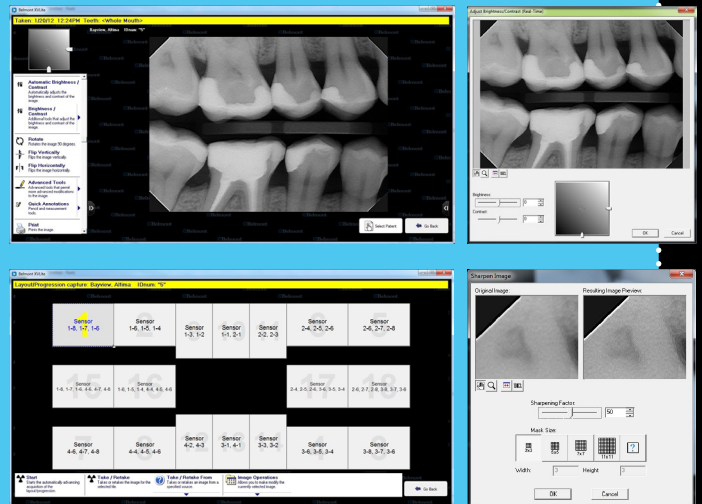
Schick XrLite

Time: 12/9/12 12:24PM Teeth: <Whole Mouth>

Bayview, Althea ID num: "5"

Automatic Brightness / Contrast
Automatically adjusts the brightness and contrast of the image

Brightness / Contrast
Additional tools that adjust the brightness and contrast of the image

Rotate
Rotates the image 90 degrees

Flip Vertically
Flips the image vertically

Flip Horizontally
Flips the image horizontally

Advanced Tools
Advanced tools that provide more advanced modifications to the image

Quick Annotations
Pencil and measurement tools

Print
Prints the image

Select Patient

Go Back

Adjust Brightness/Contrast (Real Time)

Brightness:
0

Contrast:
0

OK

Cancel

Schick XrLite

Layout/Progression capture: Bayview, Althea ID num: "5"

| Sensor 1-8, 1-7, 1-6 | Sensor 1-6, 1-5, 1-4 | Sensor 1-3, 1-2 | Sensor 1-1, 2-1 | Sensor 2-2, 2-3 | Sensor 2-4, 2-5, 2-6 | Sensor 2-6, 2-7, 2-8 |
|---|---|---|---|---|---|---|
| Sensor 1-8, 1-7, 1-6, 4-6, 4-7, 4-8 | Sensor 1-6, 1-5, 1-4, 4-4, 4-5, 4-6 | | | | Sensor 2-4, 2-5, 2-6, 3-6, 3-5, 3-4 | Sensor 2-6, 2-7, 2-8, 3-8, 3-7, 3-6 |
| Sensor 4-6, 4-7, 4-8 | Sensor 4-4, 4-5, 4-6 | Sensor 4-2, 4-3 | Sensor 3-1, 4-1 | Sensor 3-3, 3-2 | Sensor 3-6, 3-5, 3-4 | Sensor 3-8, 3-7, 3-6 |

Start
Starts the automatically advancing acquisition of the layout/progression

Take / Retake
Takes or retakes the image for the selected tile

Take / Retake From
Takes or retakes an image from a specified source

Image Operations
Allows you to make modify the currently selected image

Go Back

Sharpen Image

Original Image:

Resulting Image Preview:

Sharpening Factor:
50

Mask Size:

3x3

5x5

7x7

11x11

?

Width: 3

Height: 3

OK

Cancel